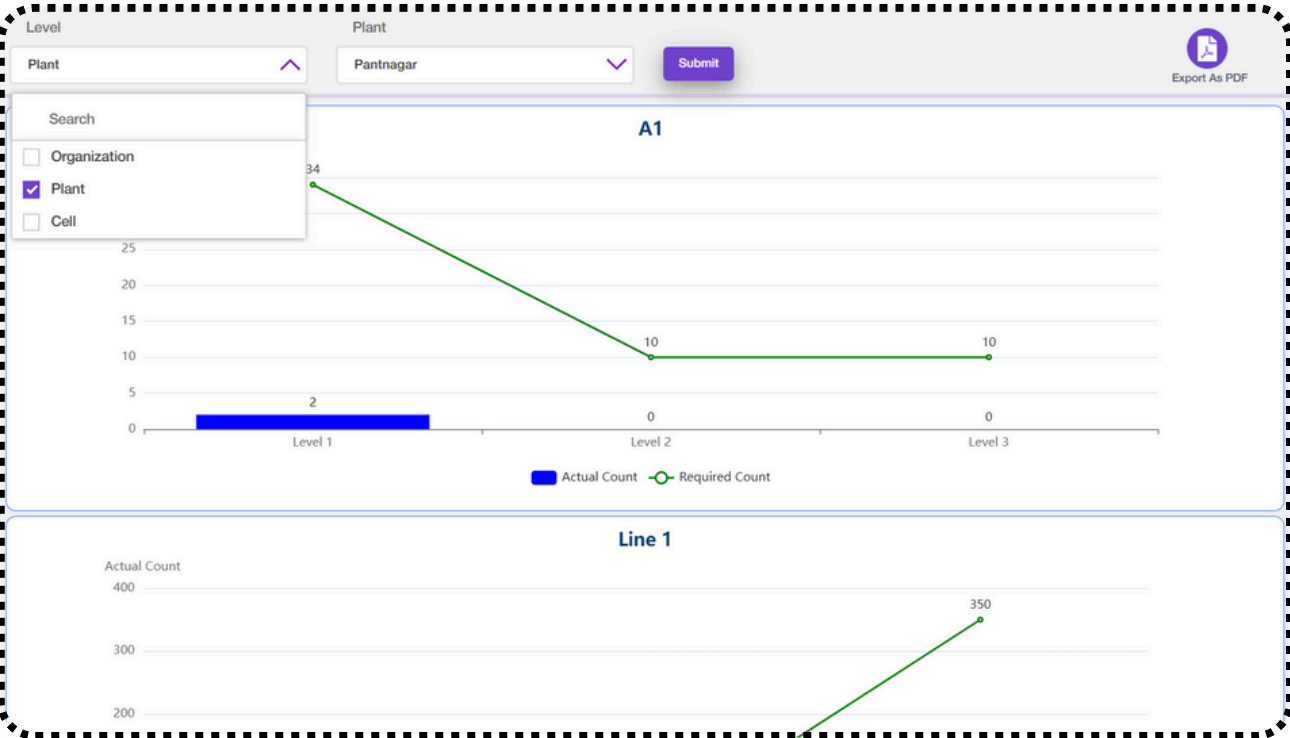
Level
Plant

Plant
Pantnagar
Submit
Export As PDF

Search
Organization
Plant
Cell

A1

34
25
20
15
10
5
0
10
10
2
0
0
Level 1
Level 2
Level 3
Actual Count
Required Count

Line 1

Actual Count
400
300
200
350